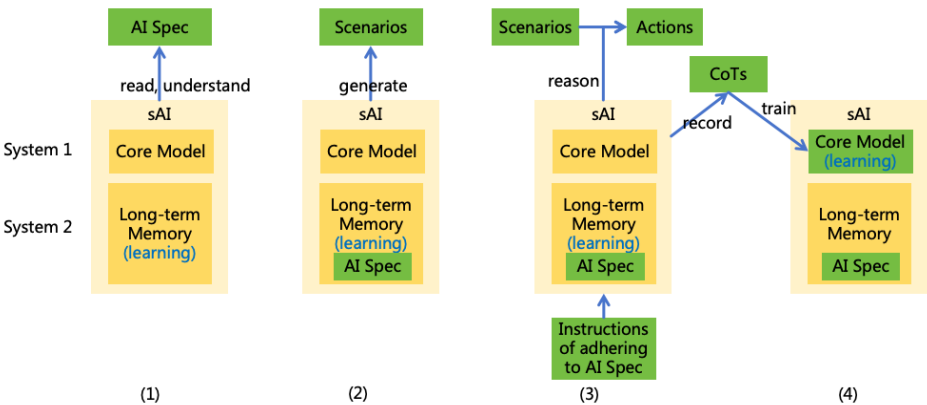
AI Spec

read, understand

sAI

System 1

Core Model

System 2

Long-term Memory (learning)

(1)

Scenarios

generate

sAI

Core Model

Long-term Memory (learning)

AI Spec

(2)

Scenarios

Actions

reason

sAI

Core Model

Long-term Memory (learning)

AI Spec

Instructions of adhering to AI Spec

(3)

CoTs

record

train

sAI

Core Model (learning)

Long-term Memory

AI Spec

(4)